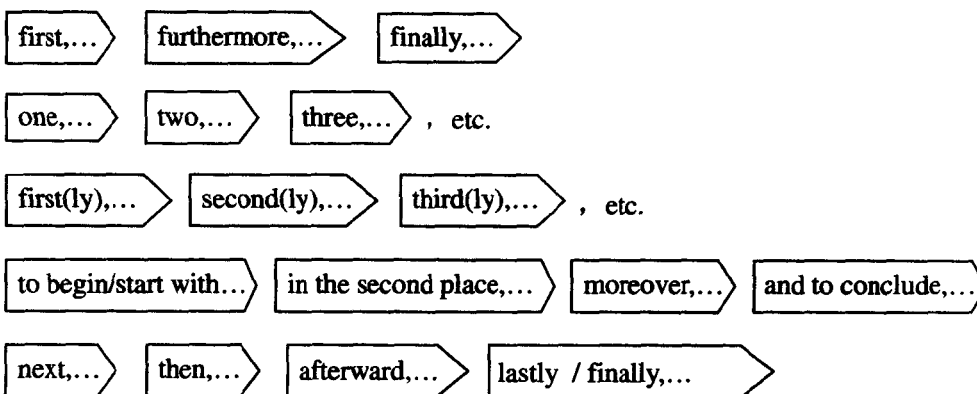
first,… furthermore,… finally,…

one,… two,… three,… , etc.

first(ly),… second(ly),… third(ly),… , etc.

to begin/start with… in the second place,… moreover,… and to conclude,…

next,… then,… afterward,… lastly / finally,…